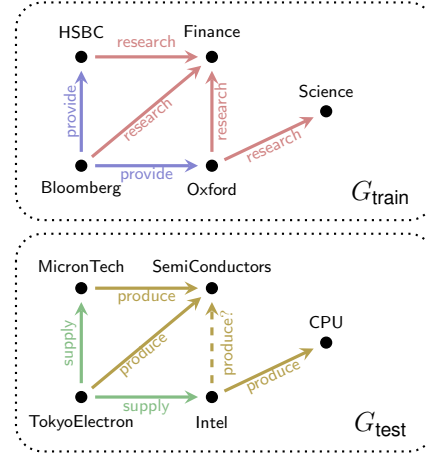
HSBC
research
Finance
provide
research
research
Science
research
Bloomberg
provide
Oxford
$G_{\text{train}}$

MicronTech
SemiConductors
produce
supply
produce
produce?
CPU
produce
TokyoElectron
supply
Intel
$G_{\text{test}}$